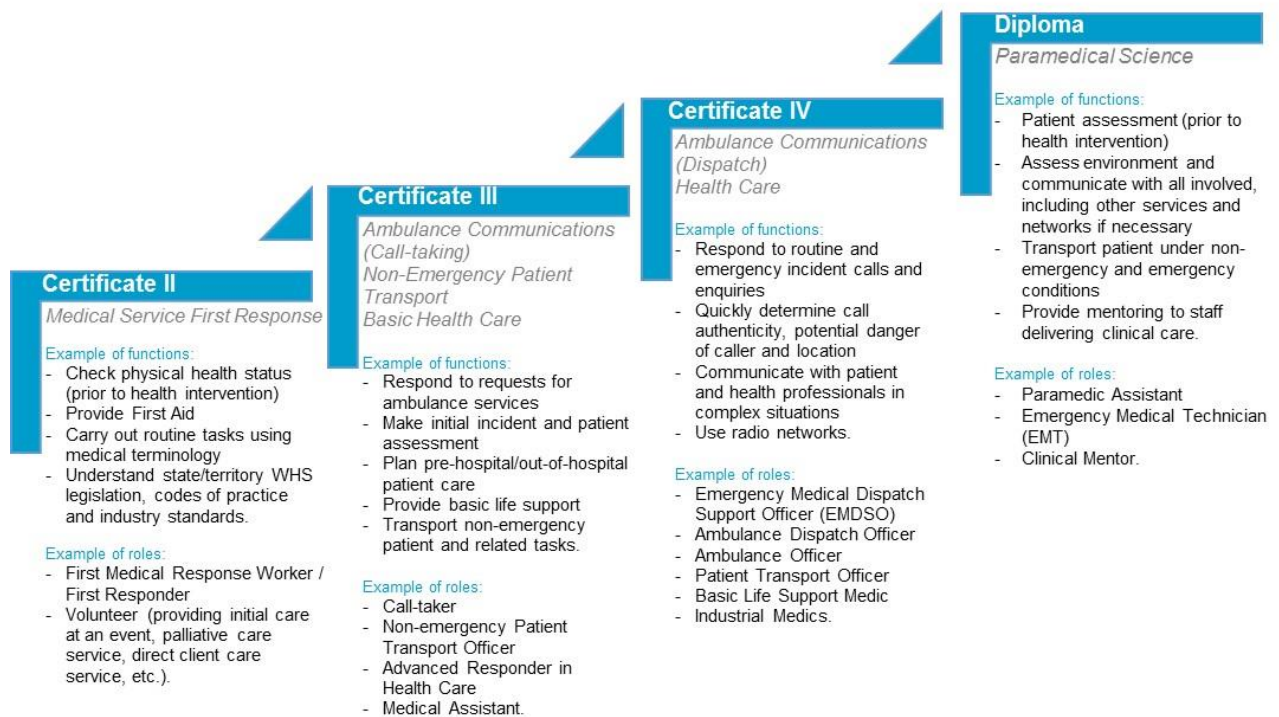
Certificate II

Medical Service First Response

Example of functions:
- Check physical health status (prior to health intervention)
- Provide First Aid
- Carry out routine tasks using medical terminology
- Understand state/territory WHS legislation, codes of practice and industry standards.

Example of roles:
- First Medical Response Worker / First Responder
- Volunteer (providing initial care at an event, palliative care service, direct client care service, etc.).

Certificate III

Ambulance Communications (Call-taking)
Non-Emergency Patient Transport
Basic Health Care

Example of functions:
- Respond to requests for ambulance services
- Make initial incident and patient assessment
- Plan pre-hospital/out-of-hospital patient care
- Provide basic life support
- Transport non-emergency patient and related tasks.

Example of roles:
- Call-taker
- Non-emergency Patient Transport Officer
- Advanced Responder in Health Care
- Medical Assistant.

Certificate IV

Ambulance Communications (Dispatch)
Health Care

Example of functions:
- Respond to routine and emergency incident calls and enquiries
- Quickly determine call authenticity, potential danger of caller and location
- Communicate with patient and health professionals in complex situations
- Use radio networks.

Example of roles:
- Emergency Medical Dispatch Support Officer (EMDSO)
- Ambulance Dispatch Officer
- Ambulance Officer
- Patient Transport Officer
- Basic Life Support Medic
- Industrial Medics.

Diploma

Paramedical Science

Example of functions:
- Patient assessment (prior to health intervention)
- Assess environment and communicate with all involved, including other services and networks if necessary
- Transport patient under non-emergency and emergency conditions
- Provide mentoring to staff delivering clinical care.

Example of roles:
- Paramedic Assistant
- Emergency Medical Technician (EMT)
- Clinical Mentor.